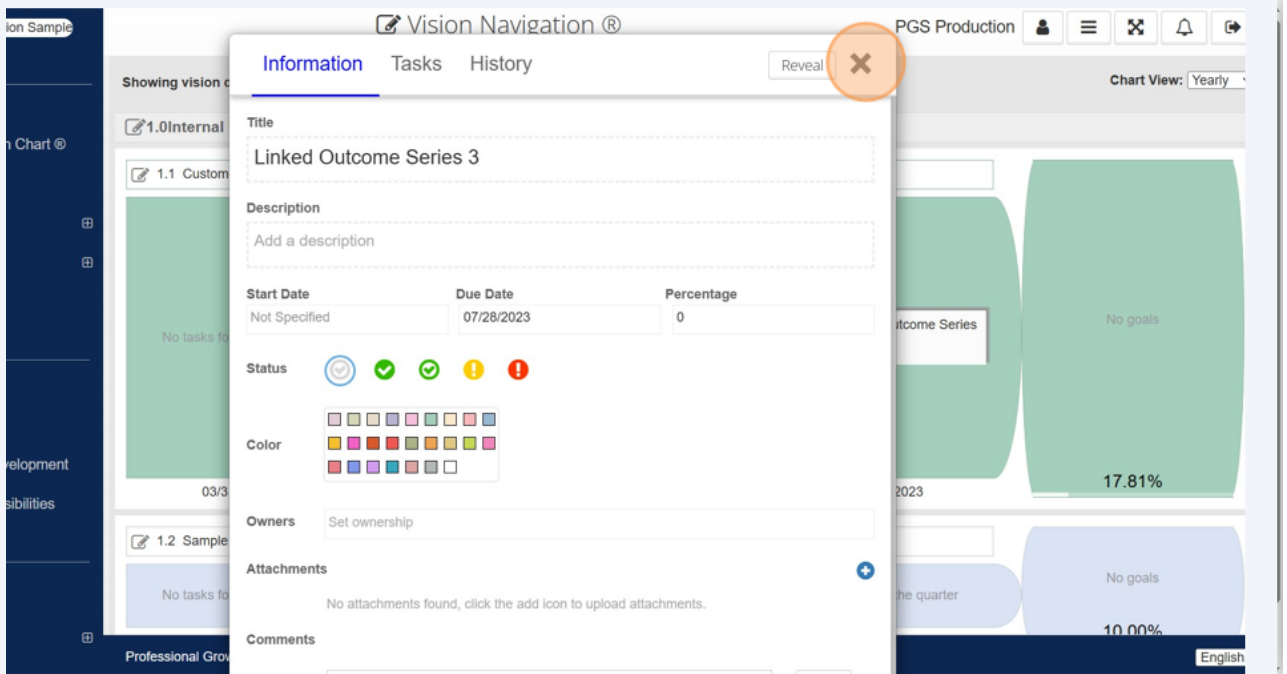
ion Sample

n Chart ®

⊞

⊞

velopment

sibilities

⊞

Vision Navigation ®

PGS Production

Showing vision c

Chart View: Yearly

1.0Internal

1.1 Custom

No tasks fo

03/3

1.2 Sample

No tasks fo

tcome Series

2023

No goals

17.81%

he quarter

No goals

10.00%

Professional Grow

English

Information Tasks History

Reveal

Title

Linked Outcome Series 3

Description

Add a description

| Start Date | Due Date | Percentage |
|---|---|---|
| Not Specified | 07/28/2023 | 0 |

Status

Color

Owners

Set ownership

Attachments

No attachments found, click the add icon to upload attachments.

Comments